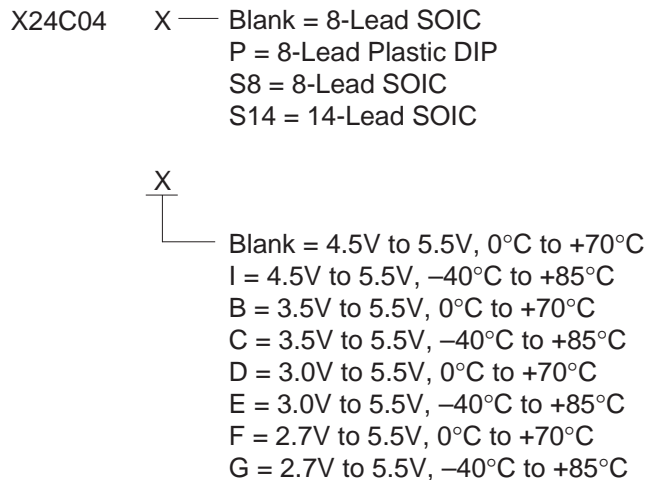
X24C04 X — Blank = 8-Lead SOIC
P = 8-Lead Plastic DIP
S8 = 8-Lead SOIC
S14 = 14-Lead SOIC

X

Blank = 4.5V to 5.5V, 0°C to +70°C
I = 4.5V to 5.5V, –40°C to +85°C
B = 3.5V to 5.5V, 0°C to +70°C
C = 3.5V to 5.5V, –40°C to +85°C
D = 3.0V to 5.5V, 0°C to +70°C
E = 3.0V to 5.5V, –40°C to +85°C
F = 2.7V to 5.5V, 0°C to +70°C
G = 2.7V to 5.5V, –40°C to +85°C